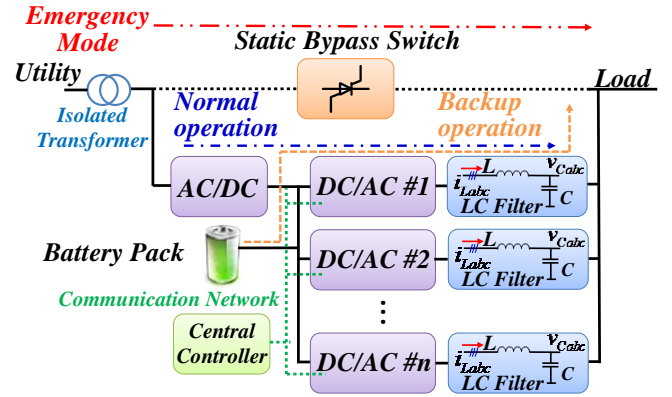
Emergency Mode

Static Bypass Switch

Utility

Load

Isolated Transformer

Normal operation

Backup operation

AC/DC

DC/AC #1

$i_{Labc}$ $L$ $v_{Cabc}$ $C$ LC Filter

Battery Pack

DC/AC #2

$i_{Labc}$ $L$ $v_{Cabc}$ $C$ LC Filter

Communication Network

⋮

Central Controller

DC/AC #n

$i_{Labc}$ $L$ $v_{Cabc}$ $C$ LC Filter